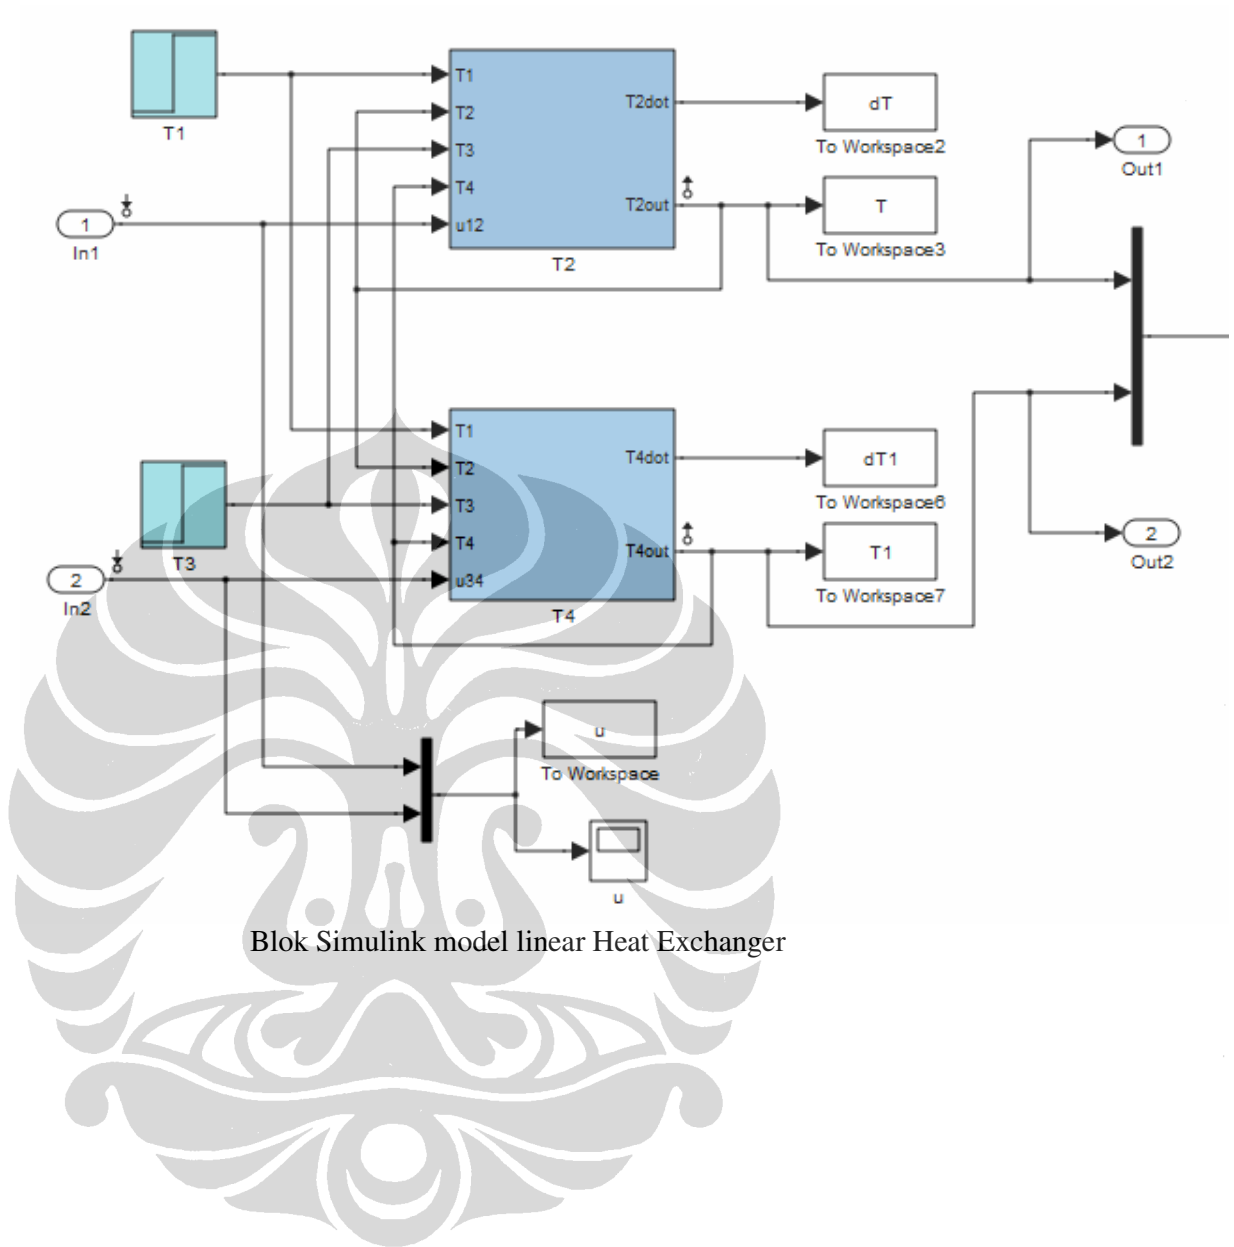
T1

T1
T2
T3
T4
u12
T2dot
T2out
T2

dT
To Workspace2

T
To Workspace3

1
Out1

1
In1

T1
T2
T3
T4
u34
T4dot
T4out
T4

T3

2
In2

dT1
To Workspace6

T1
To Workspace7

2
Out2

u
To Workspace

u

Blok Simulink model linear Heat Exchanger